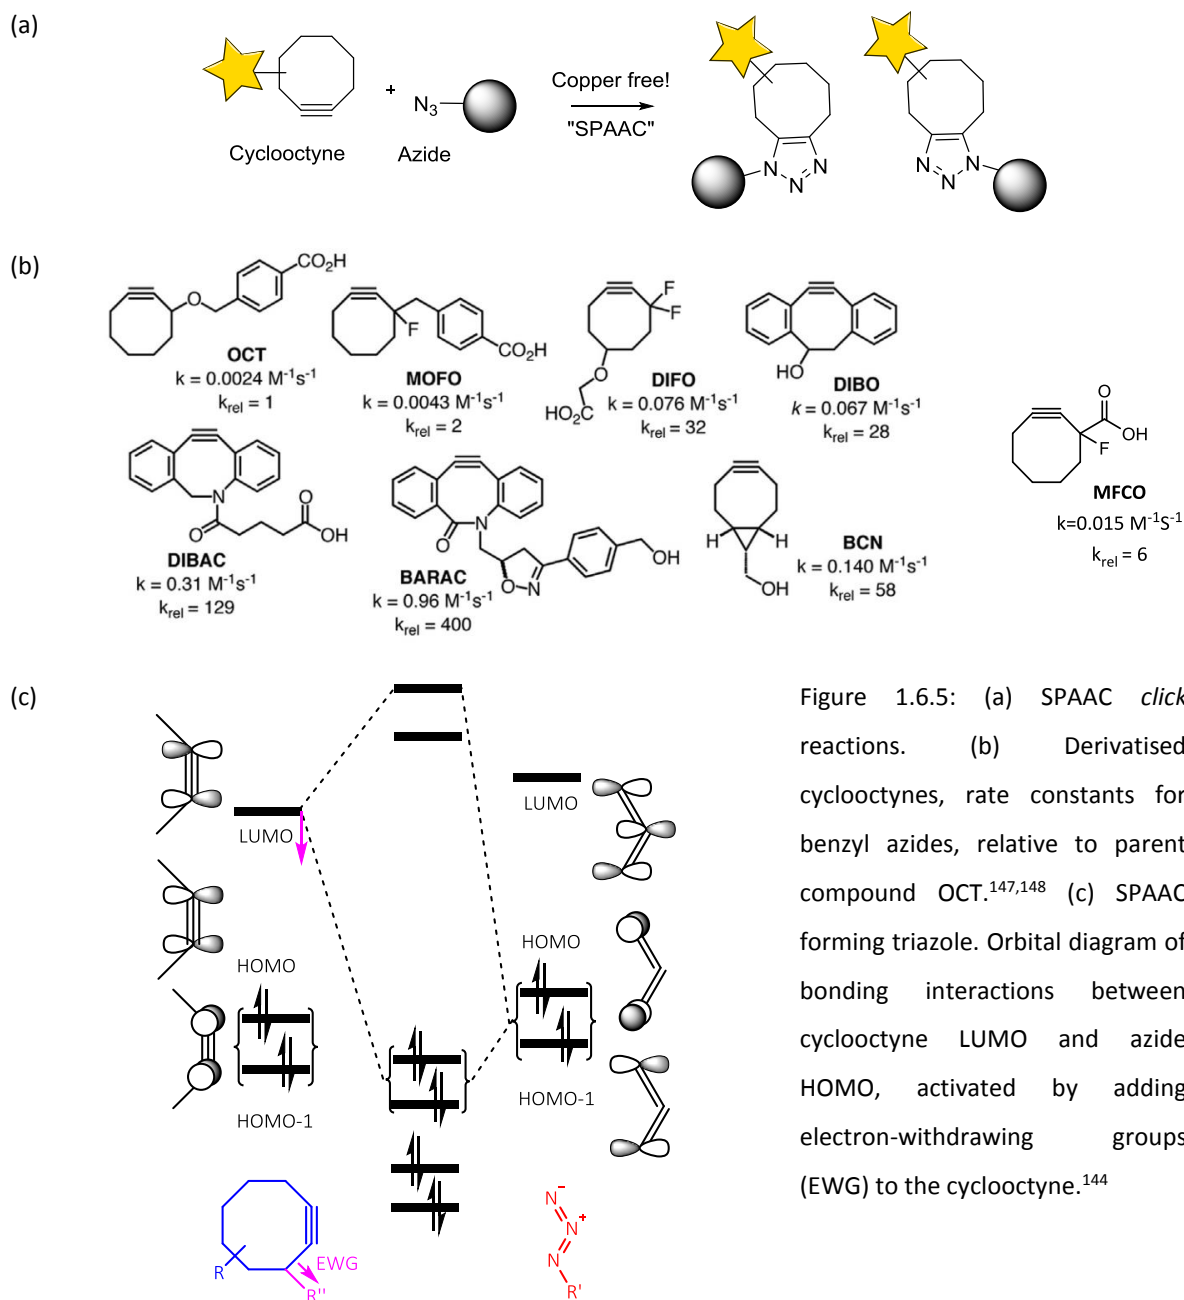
(a)

Cyclooctyne + $N_3$ Azide

Copper free!
"SPAAC"

N N N N N N

(b)

$CO_2H$

O

OCT
k = 0.0024 $M^{-1}s^{-1}$
$k_{rel}$ = 1

F $CO_2H$

MOFO
k = 0.0043 $M^{-1}s^{-1}$
$k_{rel}$ = 2

F F O $HO_2C$

DIFO
k = 0.076 $M^{-1}s^{-1}$
$k_{rel}$ = 32

HO

DIBO
k = 0.067 $M^{-1}s^{-1}$
$k_{rel}$ = 28

O OH F

MFCO
k=0.015 $M^{-1}S^{-1}$
$k_{rel}$ = 6

N O O OH

DIBAC
k = 0.31 $M^{-1}s^{-1}$
$k_{rel}$ = 129

N O O-N OH

BARAC
k = 0.96 $M^{-1}s^{-1}$
$k_{rel}$ = 400

H H OH

BCN
k = 0.140 $M^{-1}s^{-1}$
$k_{rel}$ = 58

(c)

LUMO
HOMO
HOMO-1
LUMO
HOMO
HOMO-1

R EWG R''

N N N R'

Figure 1.6.5: (a) SPAAC click reactions. (b) Derivatised cyclooctynes, rate constants for benzyl azides, relative to parent compound OCT.$^{147,148}$ (c) SPAAC forming triazole. Orbital diagram of bonding interactions between cyclooctyne LUMO and azide HOMO, activated by adding electron-withdrawing groups (EWG) to the cyclooctyne.$^{144}$